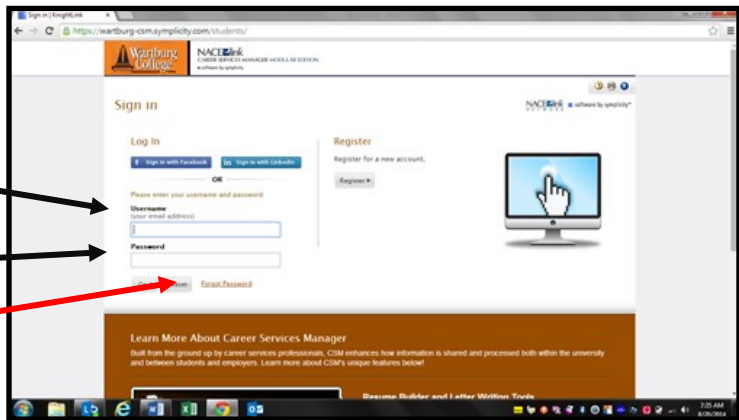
Sign in | KnightLink
https://wartburg-csm.symplicity.com/students/

Wartburg College

NACElink
CAREER SERVICES MANAGER MODULAR EDITION
software by symplicity

Sign in

NACElink software by symplicity

Log In

Sign in with Facebook
Sign in with LinkedIn

OR

Please enter your username and password

Username
(your email address)

Password

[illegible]
Forgot Password

Register

Register for a new account.

Register ▸

Learn More About Career Services Manager

Built from the ground up by career services professionals, CSM enhances how information is shared and processed both within the university and between students and employers. Learn more about CSM's unique features below!

Resume Builder and Letter Writing Tools

7:35 AM
8/26/2014